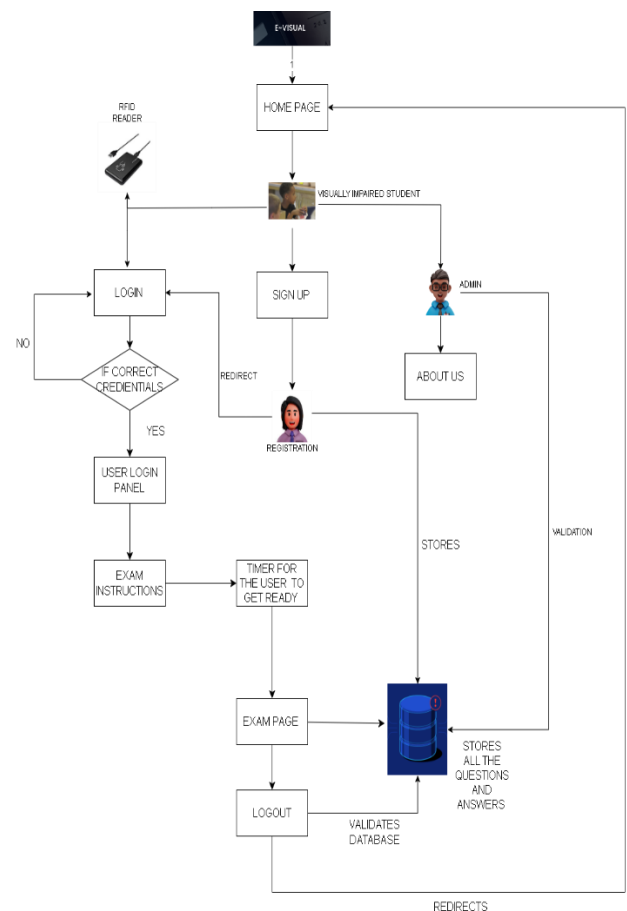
E-VISUAL

1

HOME PAGE

RFID READER

VISUALLY IMPAIRED STUDENT

LOGIN

SIGN UP

ADMIN

NO

IF CORRECT CREDIENTIALS

REDIRECT

ABOUT US

YES

REGISTRATION

USER LOGIN PANEL

STORES

VALIDATION

EXAM INSTRUCTIONS

TIMER FOR THE USER TO GET READY

EXAM PAGE

STORES ALL THE QUESTIONS AND ANSWERS

LOGOUT

VALIDATES DATABASE

REDIRECTS